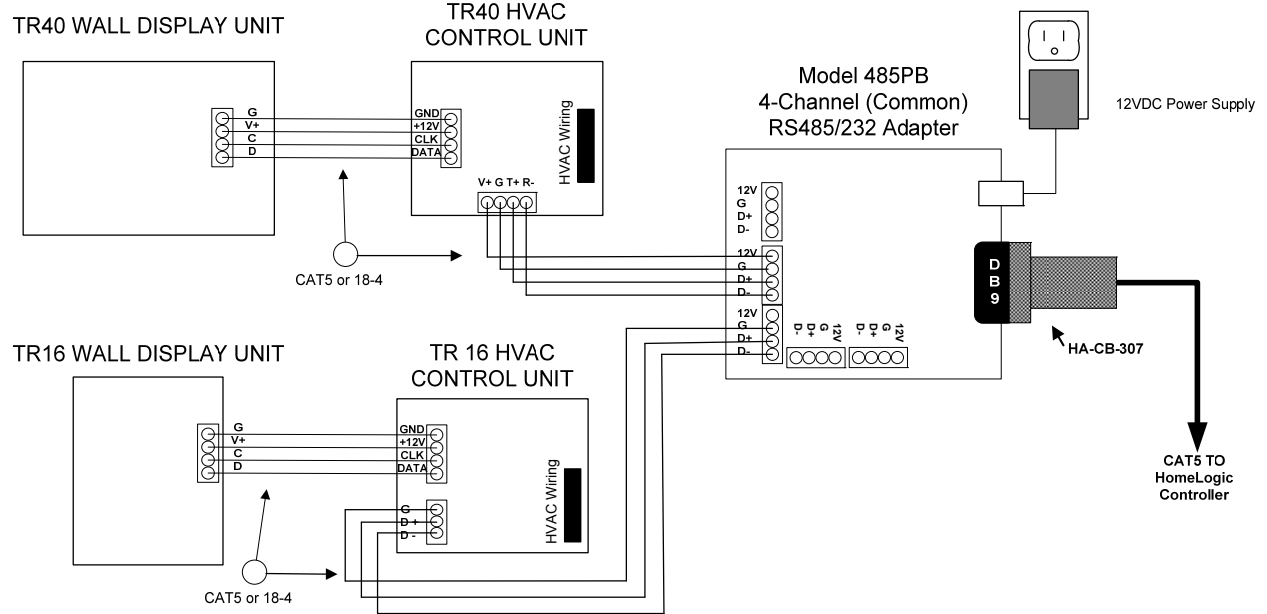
TR40 WALL DISPLAY UNIT

TR40 HVAC CONTROL UNIT

Model 485PB
4-Channel (Common)
RS485/232 Adapter

12VDC Power Supply

G
V+
C
D

GND
+12V
CLK
DATA

HVAC Wiring

V+ G T+ R-

12V
G
D+
D-

12V
G
D+
D-

12V
G
D+
D-

D-
D+
G
12V

D-
D+
G
12V

DB9

HA-CB-307

CAT5 or 18-4

TR16 WALL DISPLAY UNIT

TR 16 HVAC CONTROL UNIT

G
V+
C
D

GND
+12V
CLK
DATA

HVAC Wiring

G
D +
D -

CAT5 or 18-4

CAT5 TO HomeLogic Controller